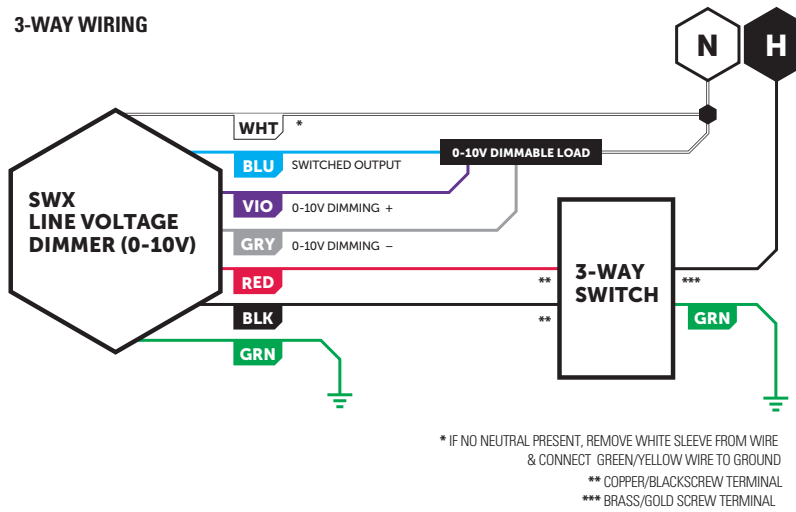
3-WAY WIRING

N

H

SWX
LINE VOLTAGE
DIMMER (0-10V)

WHT *

BLU SWITCHED OUTPUT

0-10V DIMMABLE LOAD

VIO 0-10V DIMMING +

GRY 0-10V DIMMING –

RED

BLK

GRN

**

**

3-WAY
SWITCH

***

GRN

* IF NO NEUTRAL PRESENT, REMOVE WHITE SLEEVE FROM WIRE & CONNECT GREEN/YELLOW WIRE TO GROUND
** COPPER/BLACKSCREW TERMINAL
*** BRASS/GOLD SCREW TERMINAL